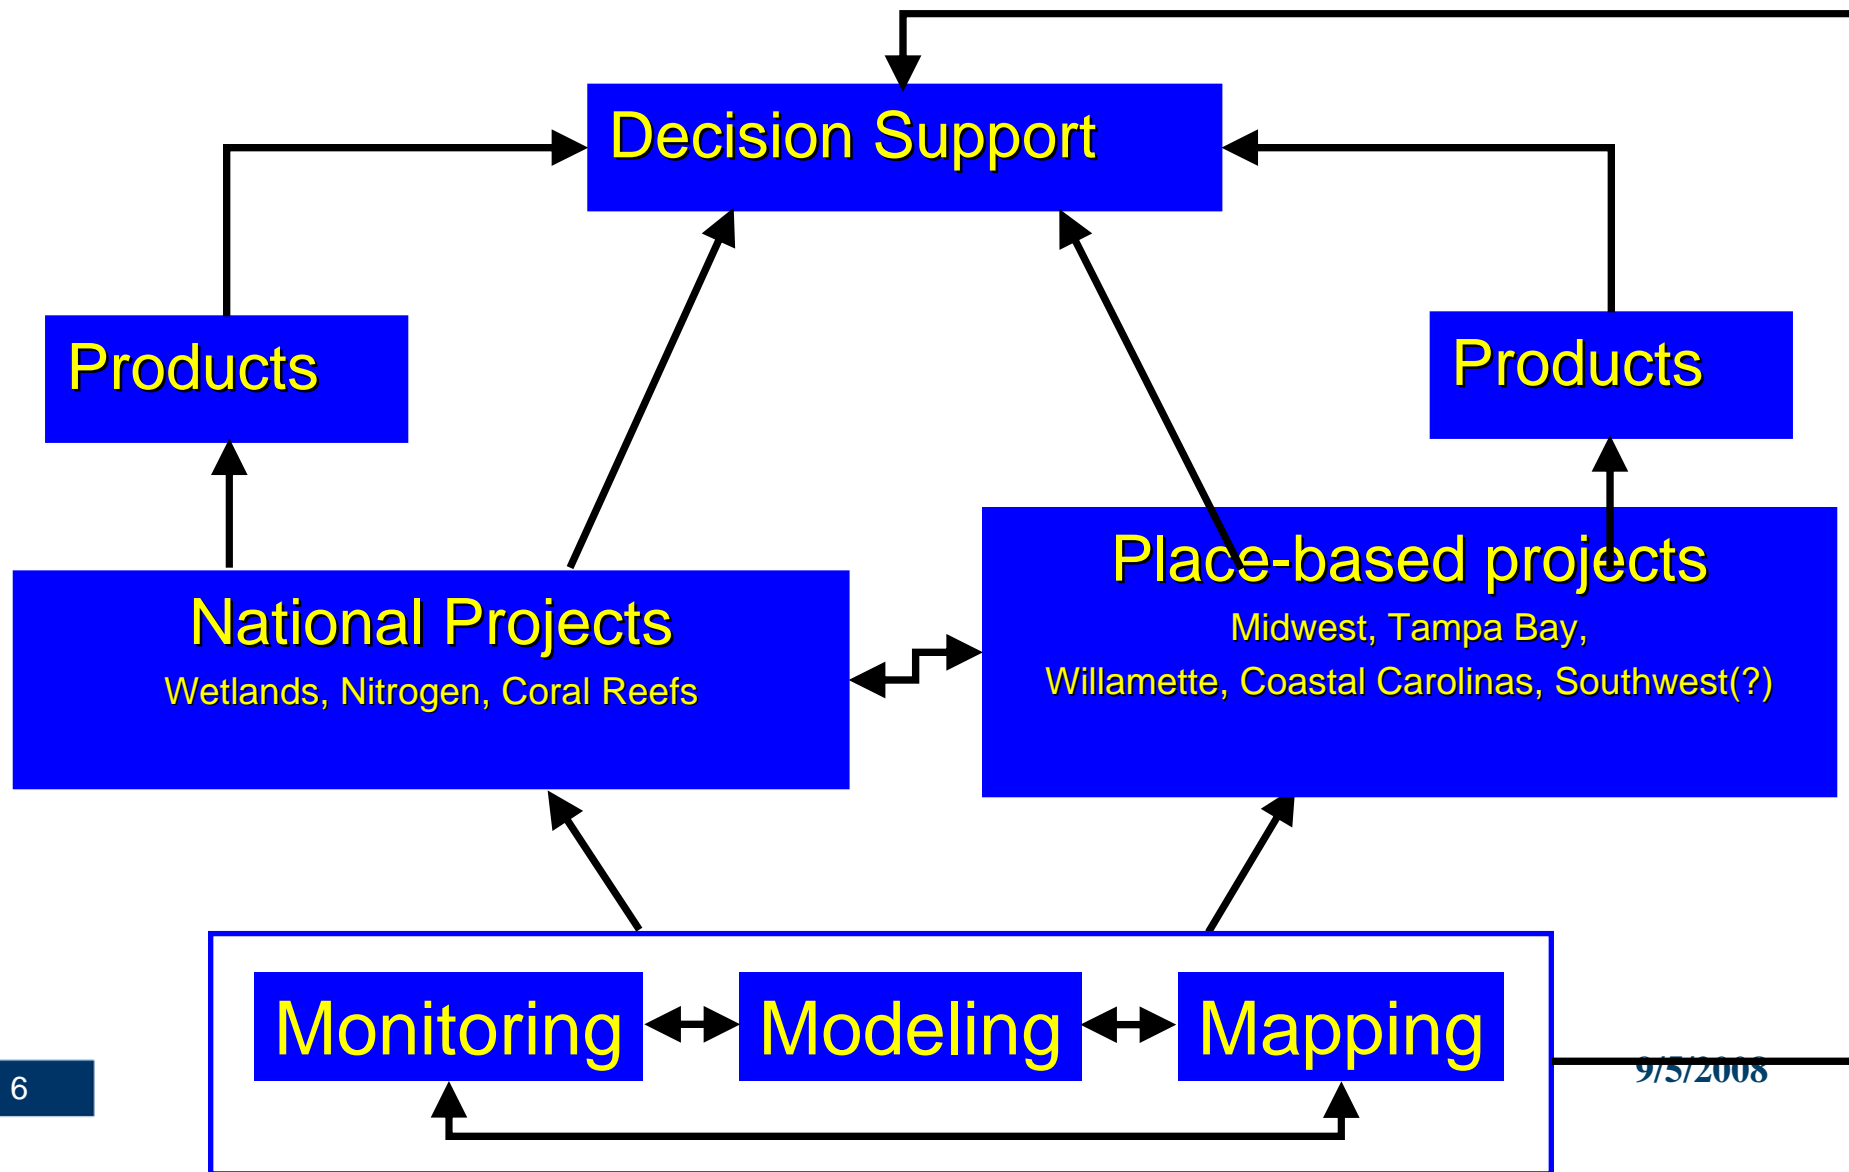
Decision Support

Products

Products

National Projects
Wetlands, Nitrogen, Coral Reefs

Place-based projects
Midwest, Tampa Bay, Willamette, Coastal Carolinas, Southwest(?)

Monitoring

Modeling

Mapping

6

9/5/2008